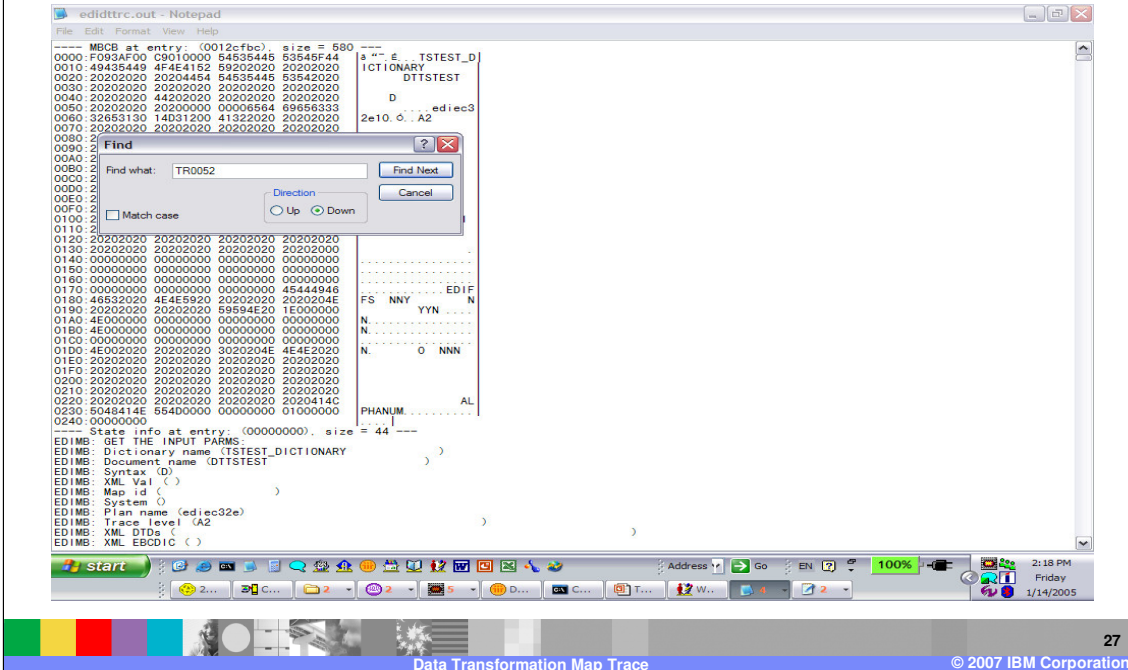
edidttrc.out - Notepad
File Edit Format View Help

---- MBCB at entry: (0012cfbc), size = 580 ---
0000:F093AF00 C9010000 54535445 53545F44 | a "¨ £ . TSTEST_D
0010:49435449 4F4E4152 59202020 20202020 | ICTIONARY
0020:20202020 20204454 54535445 53542020 | DTTSTEST
0030:20202020 20202020 20202020 20202020 |
0040:20202020 44202020 20202020 20202020 | D
0050:20202020 20200000 00006564 69656333 | .....ediec3
0060:32653130 14D31200 41322020 20202020 | 2e10.Ó..A2
0070:20202020 20202020 20202020 20202020 |
0080:2
0090:2
00A0:2
00B0:2
00C0:2
00D0:2
00E0:2
00F0:2
0100:2
0110:2
0120:20202020 20202020 20202020 20202020
0130:20202020 20202020 20202020 20202000
0140:00000000 00000000 00000000 00000000 | ................
0150:00000000 00000000 00000000 00000000 | ................
0160:00000000 00000000 00000000 00000000 | ................
0170:00000000 00000000 00000000 45444946 | ............EDIF
0180:46532020 4E4E5920 20202020 2020204E | FS NNY N
0190:20202020 20202020 59594E20 1E000000 | YYN ....
01A0:4E000000 00000000 00000000 00000000 | N...............
01B0:4E000000 00000000 00000000 00000000 | N...............
01C0:00000000 00000000 00000000 00000000 | ................
01D0:4E002020 20202020 3020204E 4E4E2020 | N. O NNN
01E0:20202020 20202020 20202020 20202020 |
01F0:20202020 20202020 20202020 20202020 |
0200:20202020 20202020 20202020 20202020 |
0210:20202020 20202020 20202020 20202020 |
0220:20202020 20202020 20202020 2020414C | AL
0230:5048414E 554D0000 00000000 01000000 | PHANUM..........
0240:00000000 | ....
---- State info at entry: (00000000), size = 44 ---
EDIMB: GET THE INPUT PARMS:
EDIMB: Dictionary name (TSTEST_DICTIONARY )
EDIMB: Document name (DTTSTEST )
EDIMB: Syntax (D)
EDIMB: XML Val ( )
EDIMB: Map id ( )
EDIMB: System ()
EDIMB: Plan name (ediec32e)
EDIMB: Trace level (A2 )
EDIMB: XML DTDs ( )
EDIMB: XML EBCDIC ( )

Find
Find what: TR0052
Find Next
Cancel
Direction
Up Down
Match case

start
Address Go EN 100%
2... C... 2 2 5 D... C... T... W... 4 2
2:18 PM Friday 1/14/2005

27
Data Transformation Map Trace
© 2007 IBM Corporation